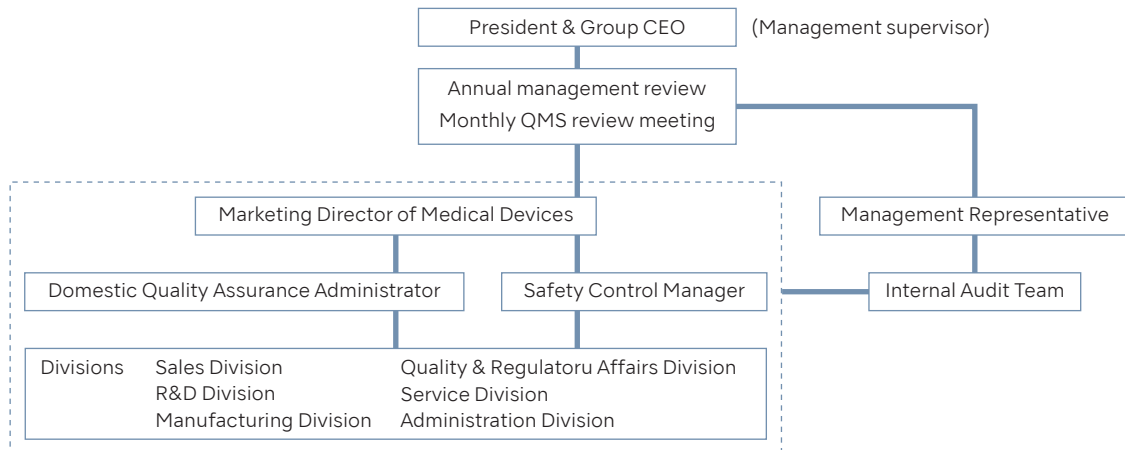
President & Group CEO

(Management supervisor)

Annual management review
Monthly QMS review meeting

Marketing Director of Medical Devices

Management Representative

Domestic Quality Assurance Administrator

Safety Control Manager

Internal Audit Team

Divisions
Sales Division
R&D Division
Manufacturing Division
Quality & Regulatoru Affairs Division
Service Division
Administration Division